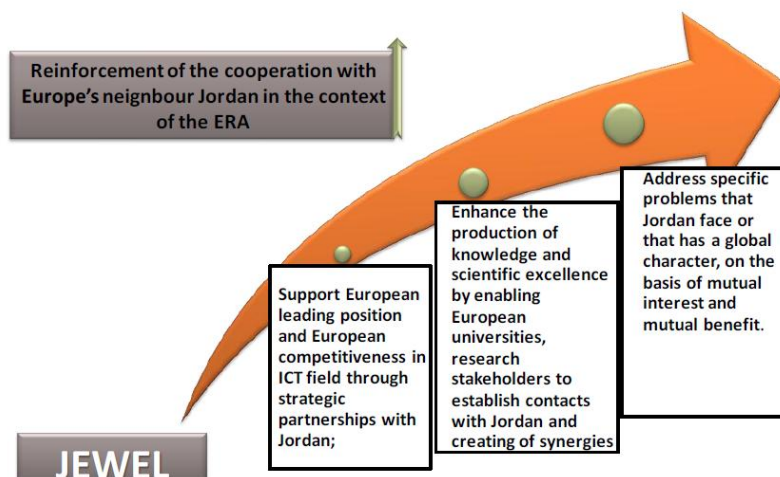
Reinforcement of the cooperation with Europe's neignbour Jordan in the context of the ERA

Support European leading position and European competitiveness in ICT field through strategic partnerships with Jordan;

Enhance the production of knowledge and scientific excellence by enabling European universities, research stakeholders to establish contacts with Jordan and creating of synergies

Address specific problems that Jordan face or that has a global character, on the basis of mutual interest and mutual benefit.

JEWEL